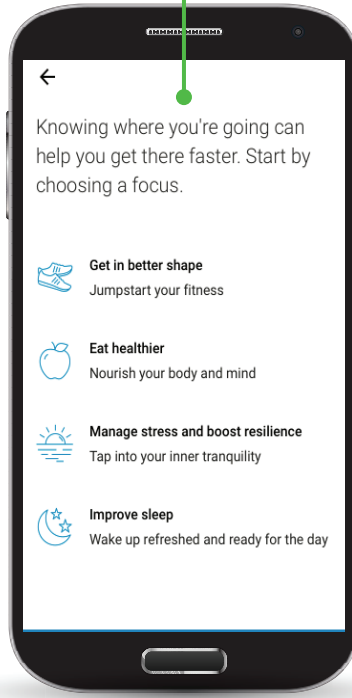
←

Knowing where you're going can help you get there faster. Start by choosing a focus.

Get in better shape
Jumpstart your fitness

Eat healthier
Nourish your body and mind

Manage stress and boost resilience
Tap into your inner tranquility

Improve sleep
Wake up refreshed and ready for the day